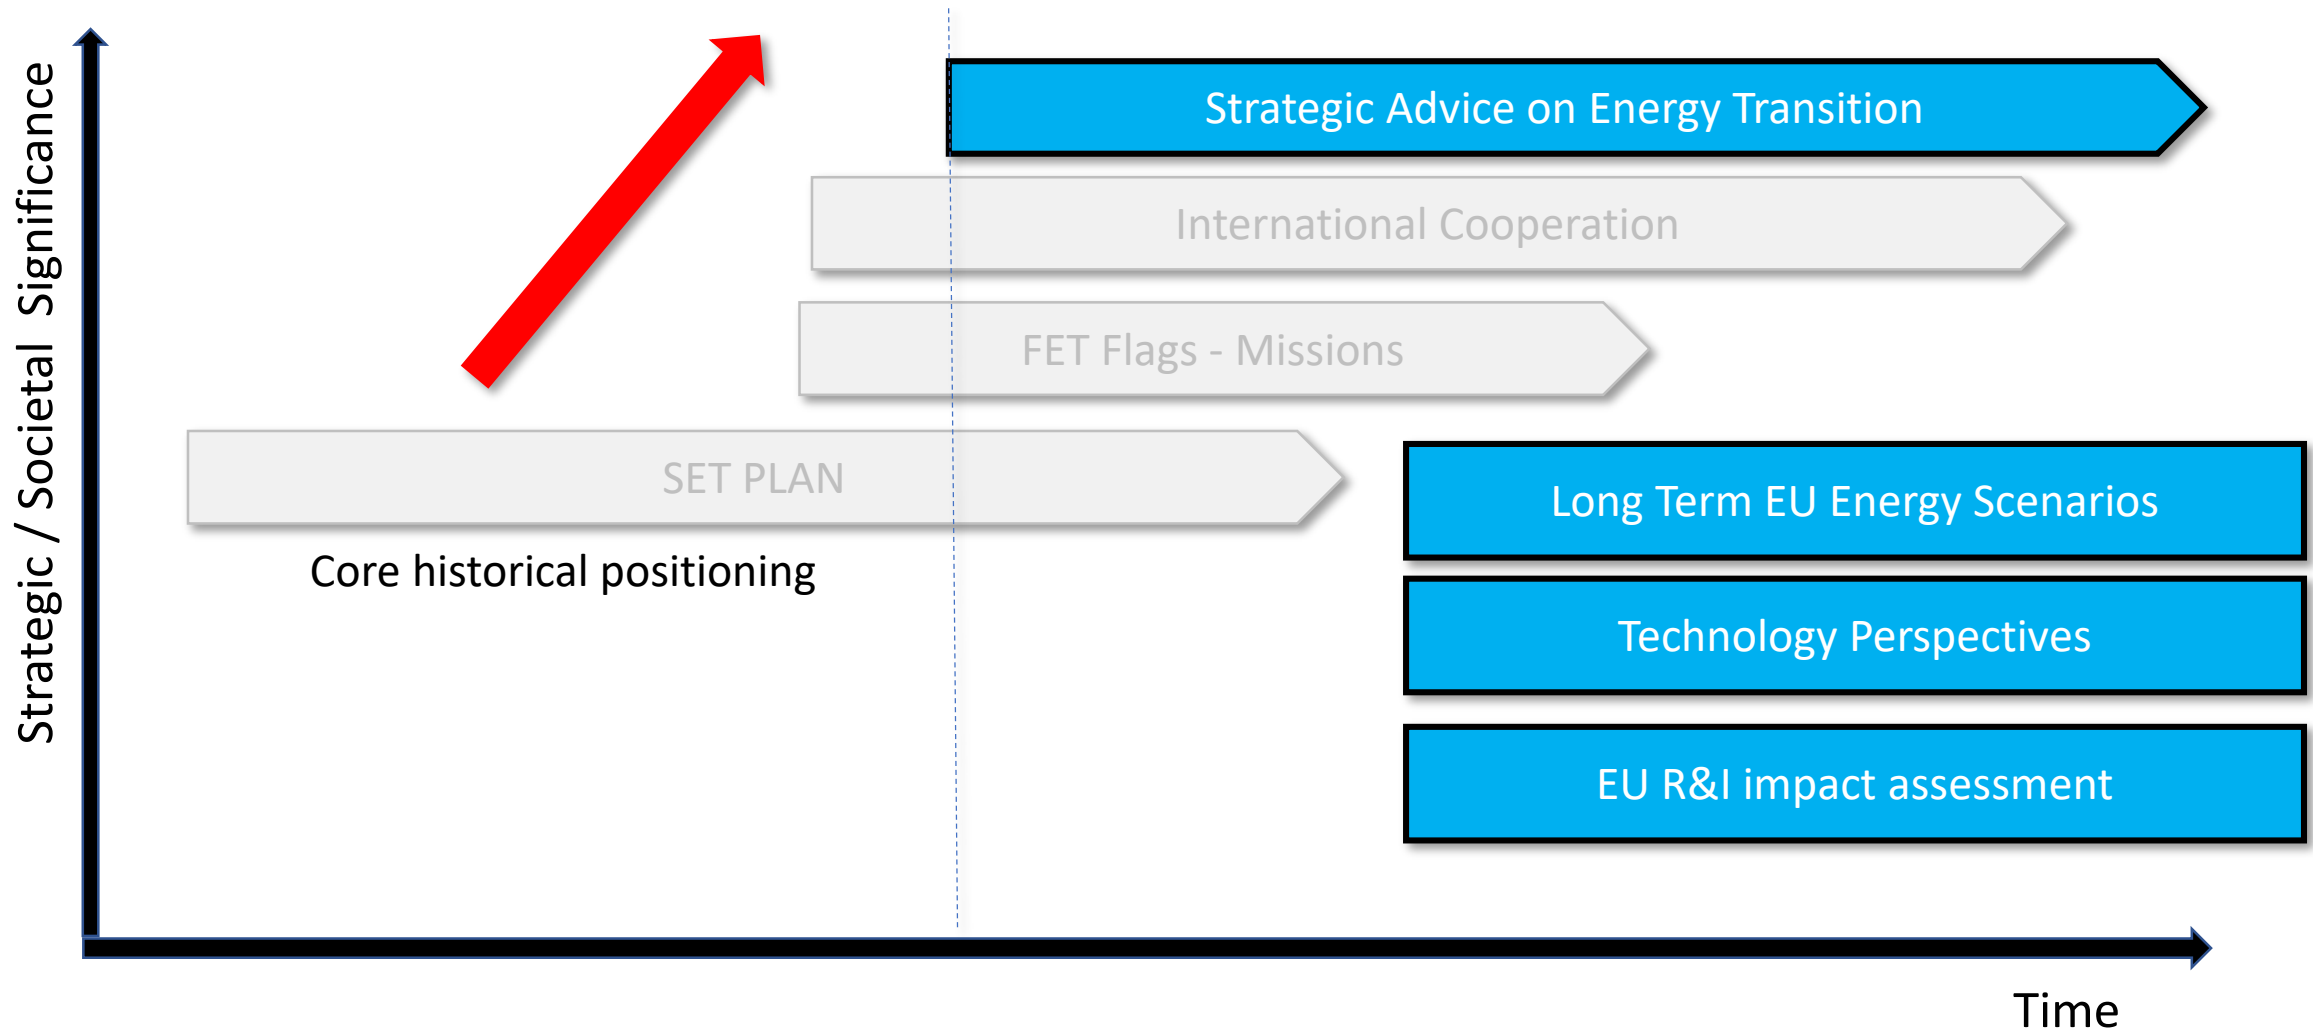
Strategic / Societal Significance

Strategic Advice on Energy Transition

International Cooperation

FET Flags - Missions

SET PLAN

Core historical positioning

Long Term EU Energy Scenarios

Technology Perspectives

EU R&I impact assessment

Time